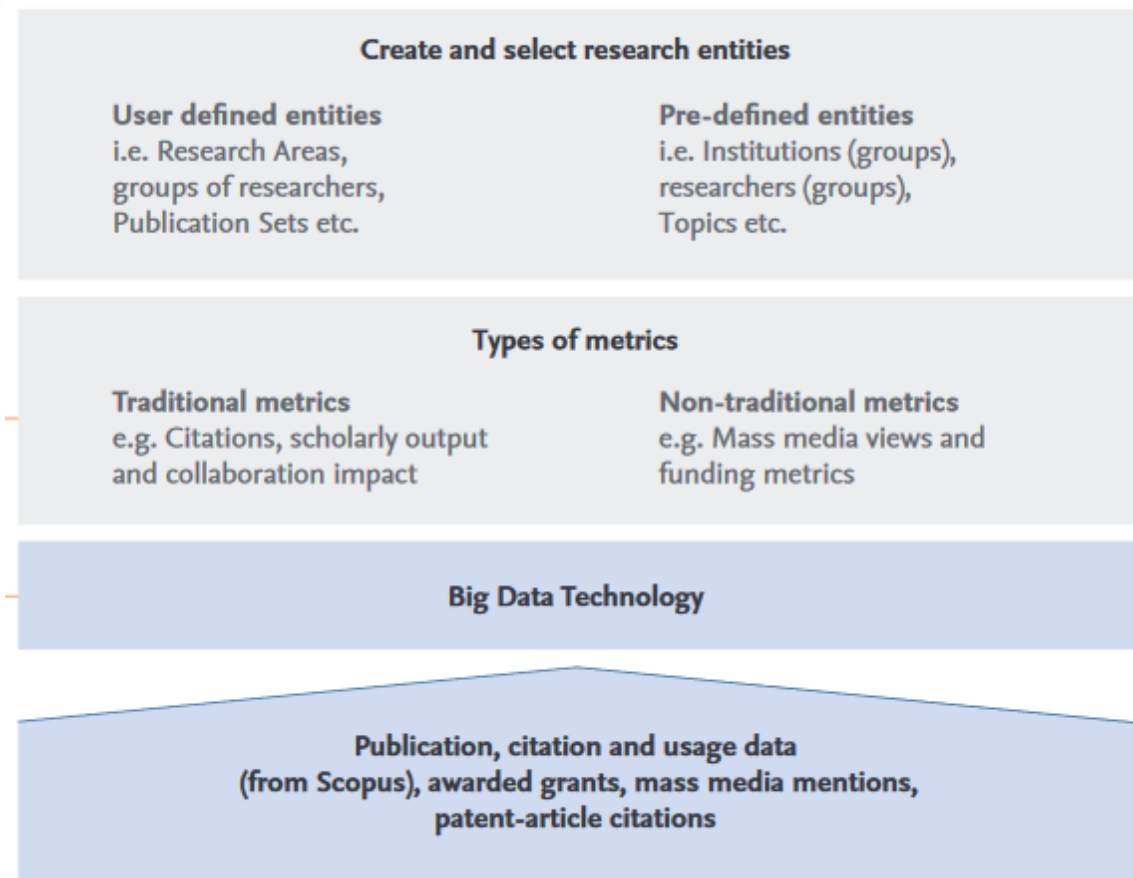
Create and select research entities

User defined entities
i.e. Research Areas, groups of researchers, Publication Sets etc.

Pre-defined entities
i.e. Institutions (groups), researchers (groups), Topics etc.

Types of metrics

Traditional metrics
e.g. Citations, scholarly output and collaboration impact

Non-traditional metrics
e.g. Mass media views and funding metrics

Big Data Technology

Publication, citation and usage data (from Scopus), awarded grants, mass media mentions, patent-article citations